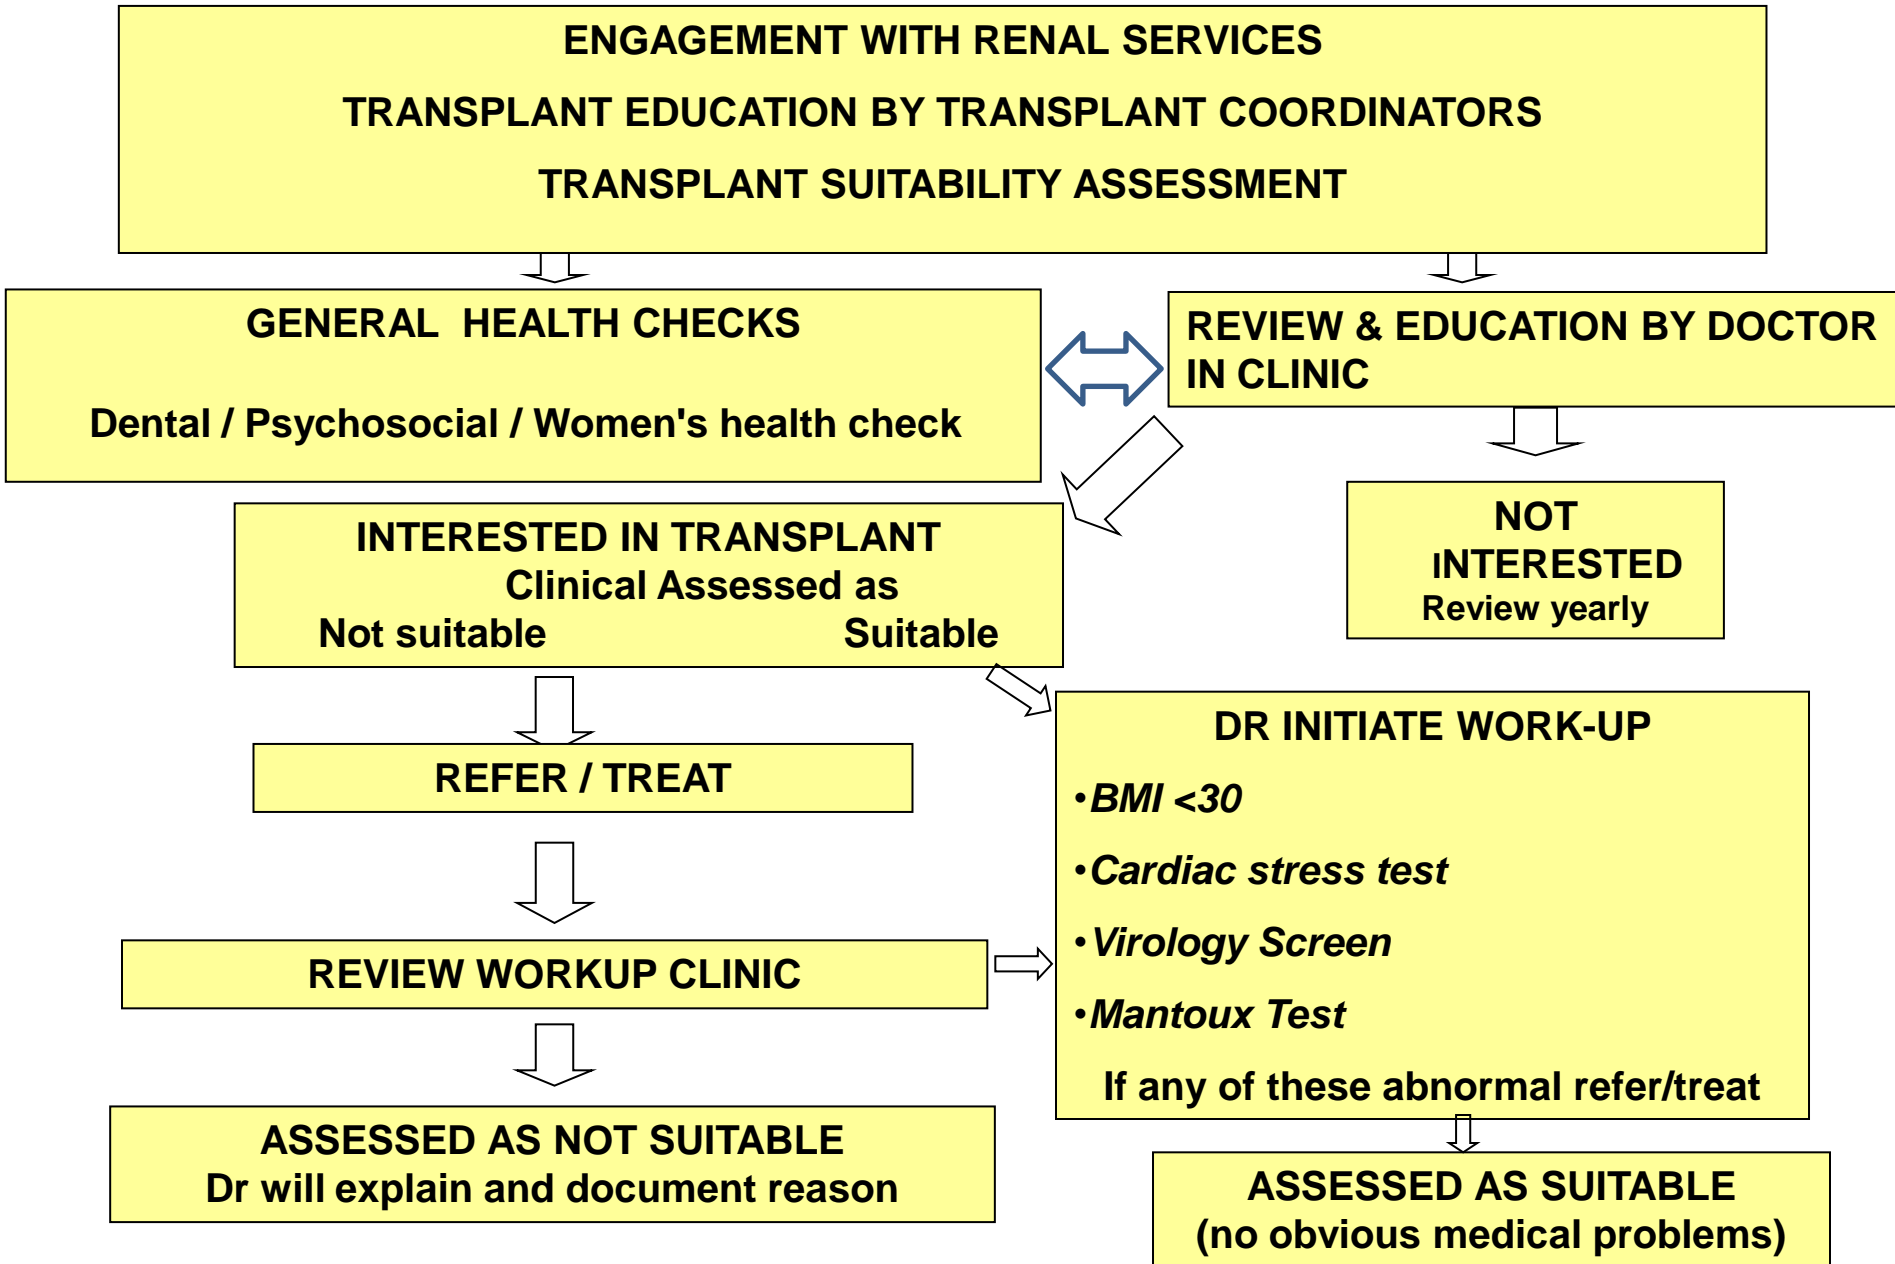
ENGAGEMENT WITH RENAL SERVICES

TRANSPLANT EDUCATION BY TRANSPLANT COORDINATORS

TRANSPLANT SUITABILITY ASSESSMENT

GENERAL HEALTH CHECKS

Dental / Psychosocial / Women's health check

REVIEW & EDUCATION BY DOCTOR IN CLINIC

INTERESTED IN TRANSPLANT
Clinical Assessed as
Not suitable Suitable

NOT INTERESTED
Review yearly

REFER / TREAT

DR INITIATE WORK-UP

•BMI <30

•Cardiac stress test

•Virology Screen

•Mantoux Test

If any of these abnormal refer/treat

REVIEW WORKUP CLINIC

ASSESSED AS NOT SUITABLE
Dr will explain and document reason

ASSESSED AS SUITABLE
(no obvious medical problems)